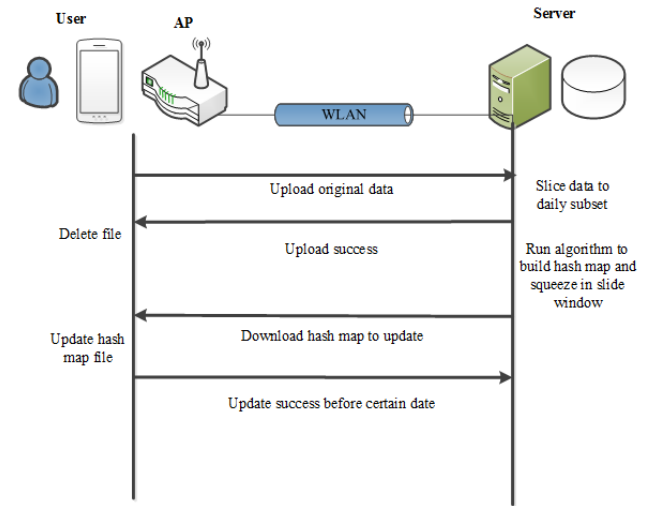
User

AP

Server

WLAN

Upload original data

Slice data to daily subset

Delete file

Upload success

Run algorithm to build hash map and squeeze in slide window

Download hash map to update

Update hash map file

Update success before certain date